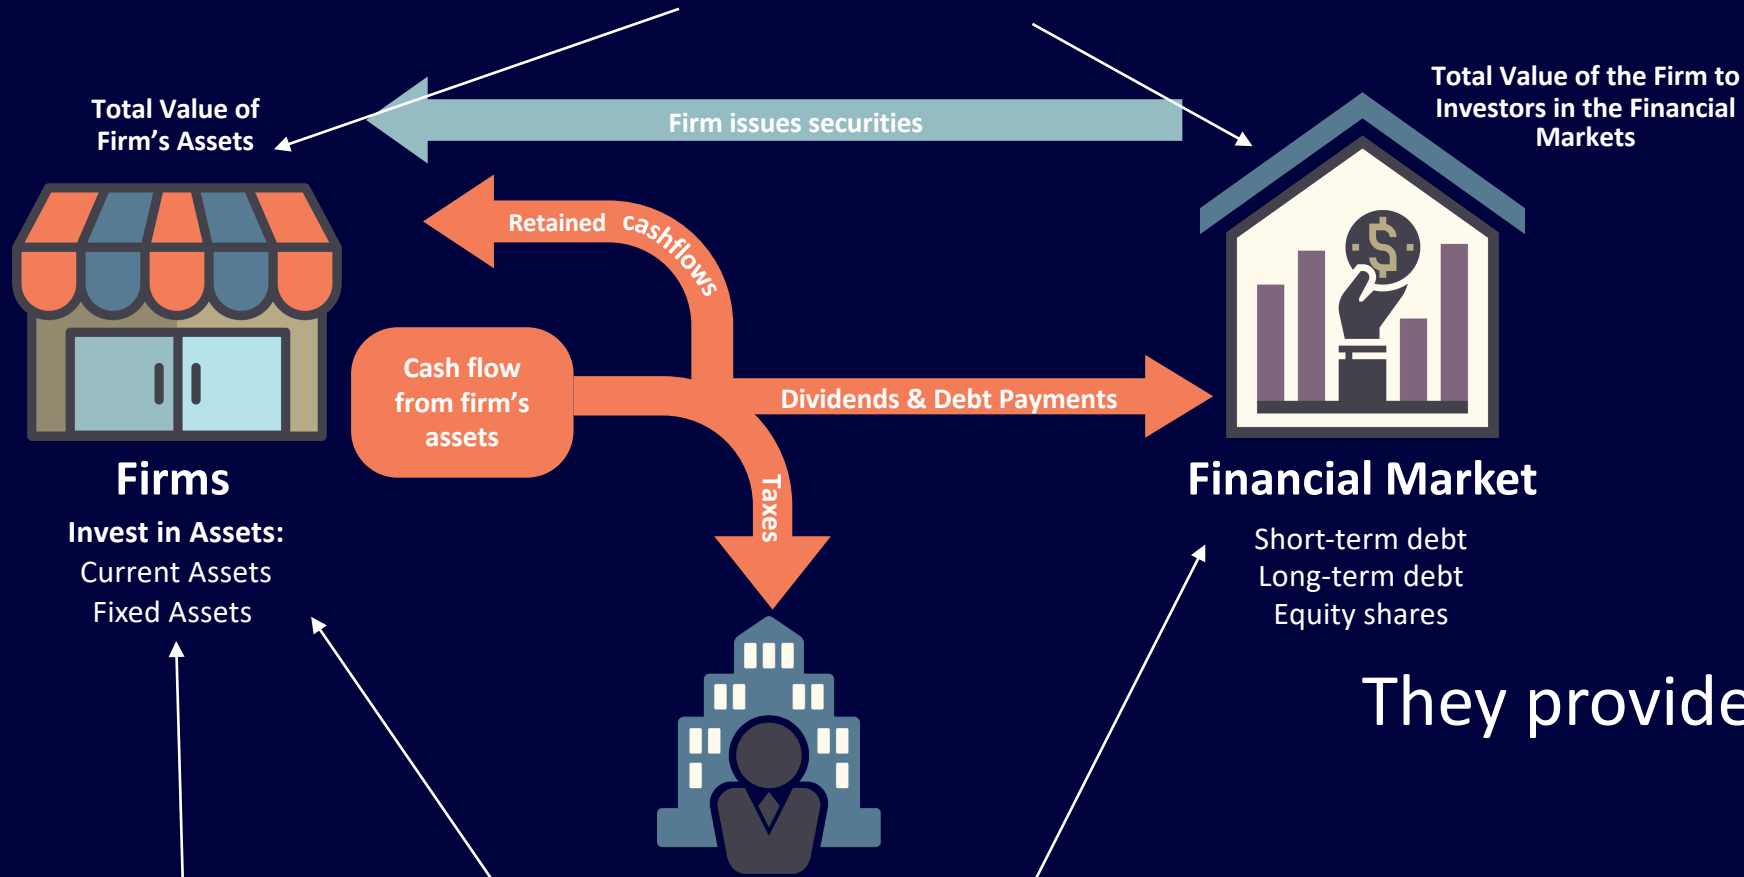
Total Value of Firm's Assets

Firm issues securities

Total Value of the Firm to Investors in the Financial Markets

Retained cashflows

Cash flow from firm's assets

Dividends & Debt Payments

Taxes

Firms

Invest in Assets:
Current Assets
Fixed Assets

Financial Market

Short-term debt
Long-term debt
Equity shares

They provide